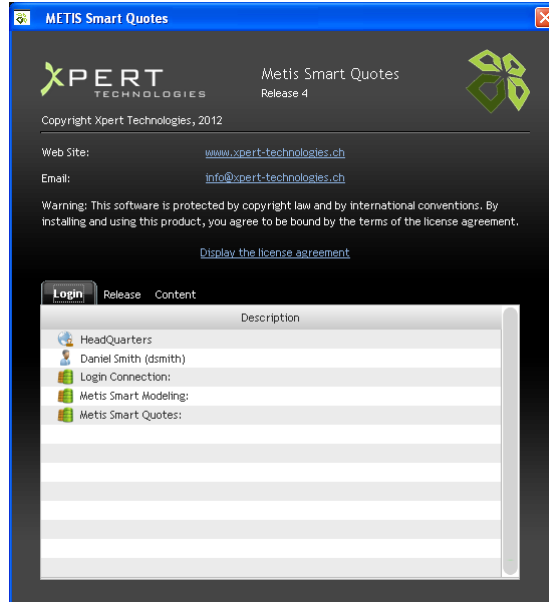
METIS Smart Quotes

XPERT
TECHNOLOGIES

Metis Smart Quotes
Release 4

Copyright Xpert Technologies, 2012

Web Site: www.xpert-technologies.ch

Email: info@xpert-technologies.ch

Warning: This software is protected by copyright law and by international conventions. By installing and using this product, you agree to be bound by the terms of the license agreement.

Display the license agreement

Login Release Content

| Description |
|---|
| HeadQuarters |
| Daniel Smith (dsmith) |
| Login Connection: |
| Metis Smart Modeling: |
| Metis Smart Quotes: |